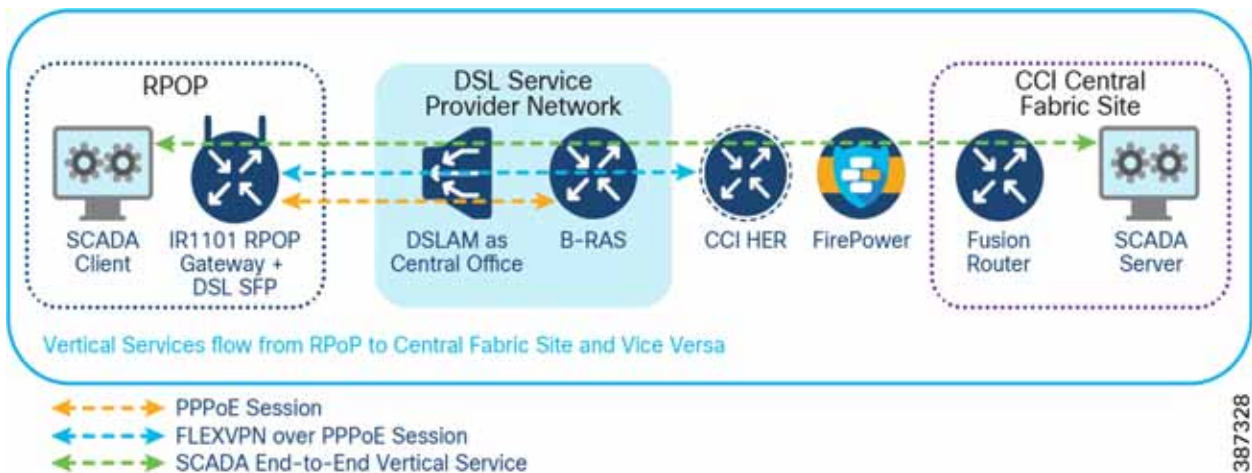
RPOP

SCADA Client

IR1101 RPOP Gateway + DSL SFP

DSL Service Provider Network

DSLAM as Central Office

B-RAS

CCI HER

FirePower

CCI Central Fabric Site

Fusion Router

SCADA Server

Vertical Services flow from RPoP to Central Fabric Site and Vice Versa

PPPoE Session

FLEXVPN over PPPoE Session

SCADA End-to-End Vertical Service

387328